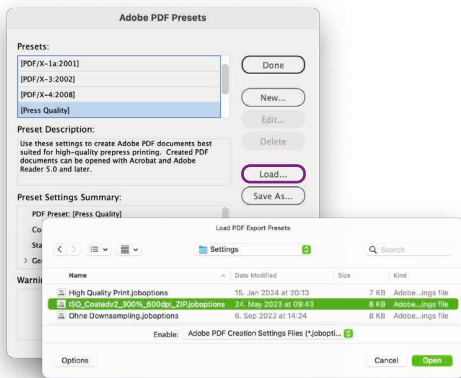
Adobe PDF Presets

Presets:

[PDF/X-1a:2001]
[PDF/X-3:2002]
[PDF/X-4:2008]
[Press Quality]

Done
New...
Edit...
Delete
Load...
Save As...

Preset Description:

Use these settings to create Adobe PDF documents best suited for high-quality prepress printing. Created PDF documents can be opened with Acrobat and Adobe Reader 5.0 and later.

Preset Settings Summary:

PDF Preset: [Press Quality]
Co
Sta
> Ge

Warni

Load PDF Export Presets

Settings
Search

| Name | Date Modified | Size | Kind |
|---|---|---|---|
| High Quality Print.joboptions | 15. Jan 2024 at 20:13 | 7 KB | Adobe...ings file |
| ISO_Coatedv2_300%_600dpi_ZIP.joboptions | 24. May 2023 at 09:43 | 8 KB | Adobe...ings file |
| Ohne Downsampling.joboptions | 6. Sep 2022 at 14:24 | 8 KB | Adobe...ings file |

Enable: Adobe PDF Creation Settings Files (*.joboptions)

Options
Cancel
Open